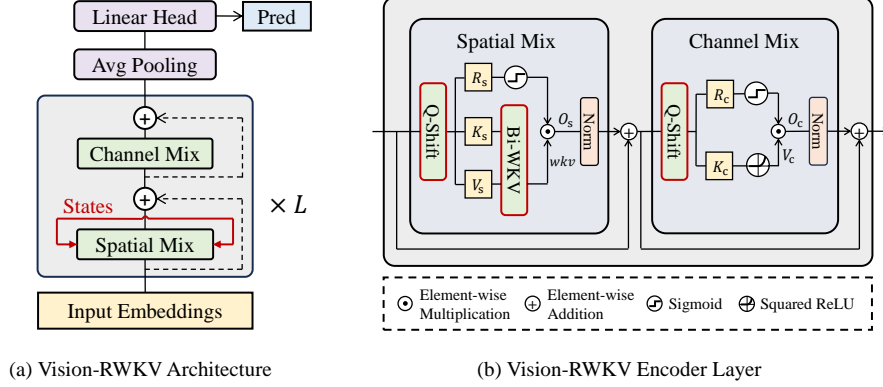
Linear Head
Pred
Avg Pooling
Channel Mix
States
Spatial Mix
$\times L$
Input Embeddings

Spatial Mix
Q-Shift
$R_s$
$K_s$
$V_s$
Bi-WKV
$O_s$
$wkv$
Norm

Channel Mix
Q-Shift
$R_c$
$K_c$
$O_c$
$V_c$
Norm

Element-wise Multiplication
Element-wise Addition
Sigmoid
Squared ReLU

(a) Vision-RWKV Architecture

(b) Vision-RWKV Encoder Layer